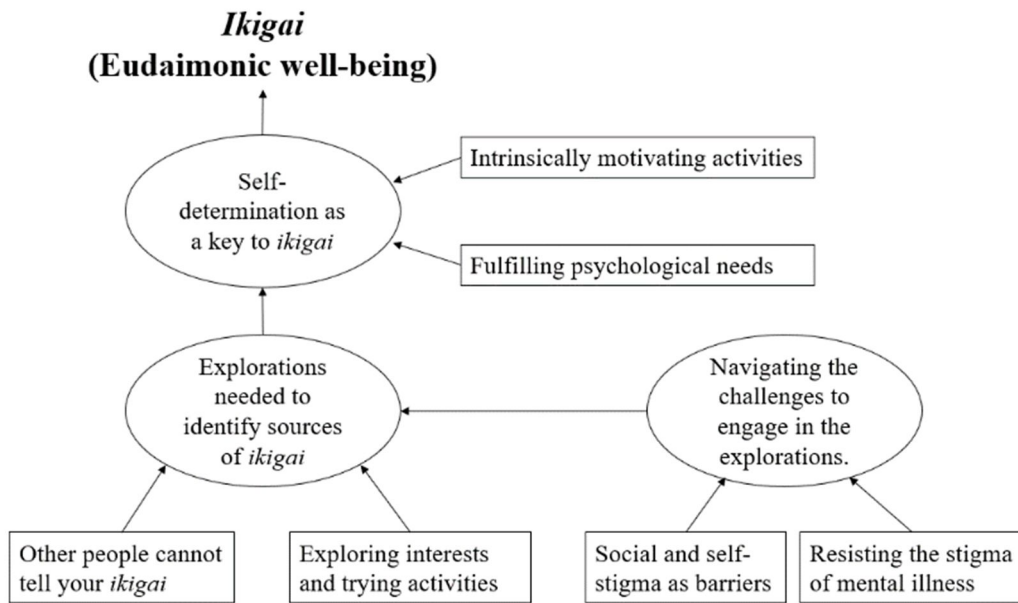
*Ikigai*
**(Eudaimonic well-being)**

Self-determination as a key to *ikigai*

Intrinsically motivating activities

Fulfilling psychological needs

Explorations needed to identify sources of *ikigai*

Navigating the challenges to engage in the explorations.

Other people cannot tell your *ikigai*

Exploring interests and trying activities

Social and self-stigma as barriers

Resisting the stigma of mental illness